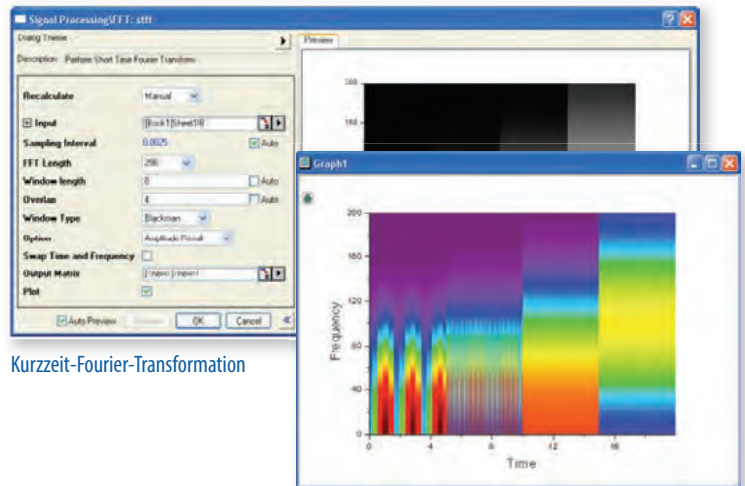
Signal Processing\FFT: stft

Dialog Theme

Description: Perform Short Time Fourier Transform

Recalculate | Manual
Input | [Book1]Sheet1!B
Sampling Interval | 0.0025 | Auto
FFT Length | 256
Window length | 8 | Auto
Overlap | 4 | Auto
Window Type | Blackman
Option | Amplitude Result
Swap Time and Frequency
Output Matrix | [<new>]<new>
Plot

Auto Preview | Preview | OK | Cancel

Preview

Kurzzeit-Fourier-Transformation

Graph1

200
160
120
80
40
0
Frequency
0
4
8
12
16
Time